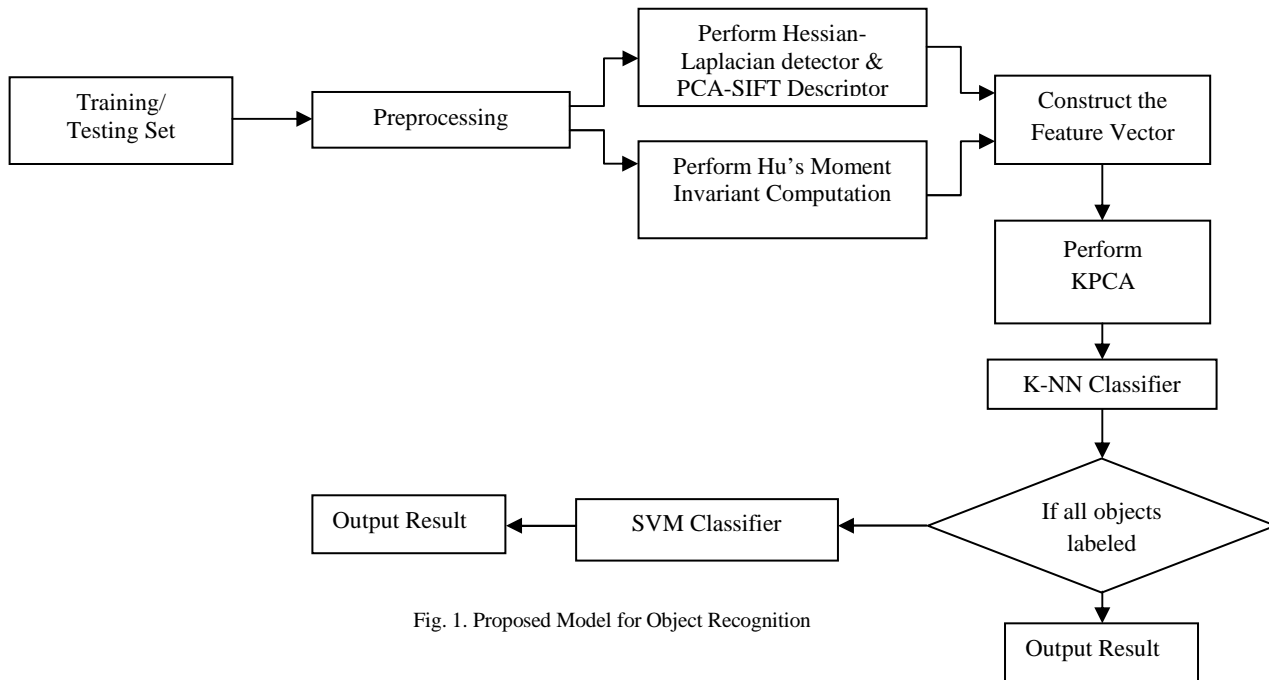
Training/ Testing Set

Preprocessing

Perform Hessian-Laplacian detector & PCA-SIFT Descriptor

Perform Hu's Moment Invariant Computation

Construct the Feature Vector

Perform KPCA

K-NN Classifier

If all objects labeled

SVM Classifier

Output Result

Output Result

Fig. 1. Proposed Model for Object Recognition